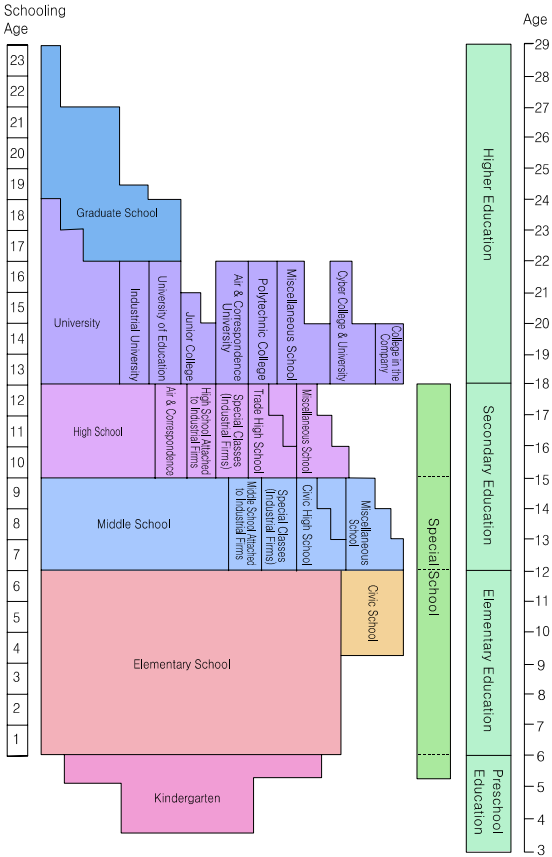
Schooling Age

23
22
21
20
19
18
17
16
15
14
13
12
11
10
9
8
7
6
5
4
3
2
1

Graduate School

University

Industrial University

University of Education

Junior College

Air & Correspondence University

Polytechnic College

Miscellaneous School

Cyber College & University

College in the Company

High School

Air & Correspondence

High School Attached to Industrial Firms

Special Classes (Industrial Firms)

Trade High School

Miscellaneous School

Middle School

Middle School Attached to Industrial Firms

Special Classes (Industrial Firms)

Civic High School

Miscellaneous School

Elementary School

Civic School

Kindergarten

Special School

Age

29
28
27
26
25
24
23
22
21
20
19
18
17
16
15
14
13
12
11
10
9
8
7
6
5
4
3

Higher Education

Secondary Education

Elementary Education

Preschool Education